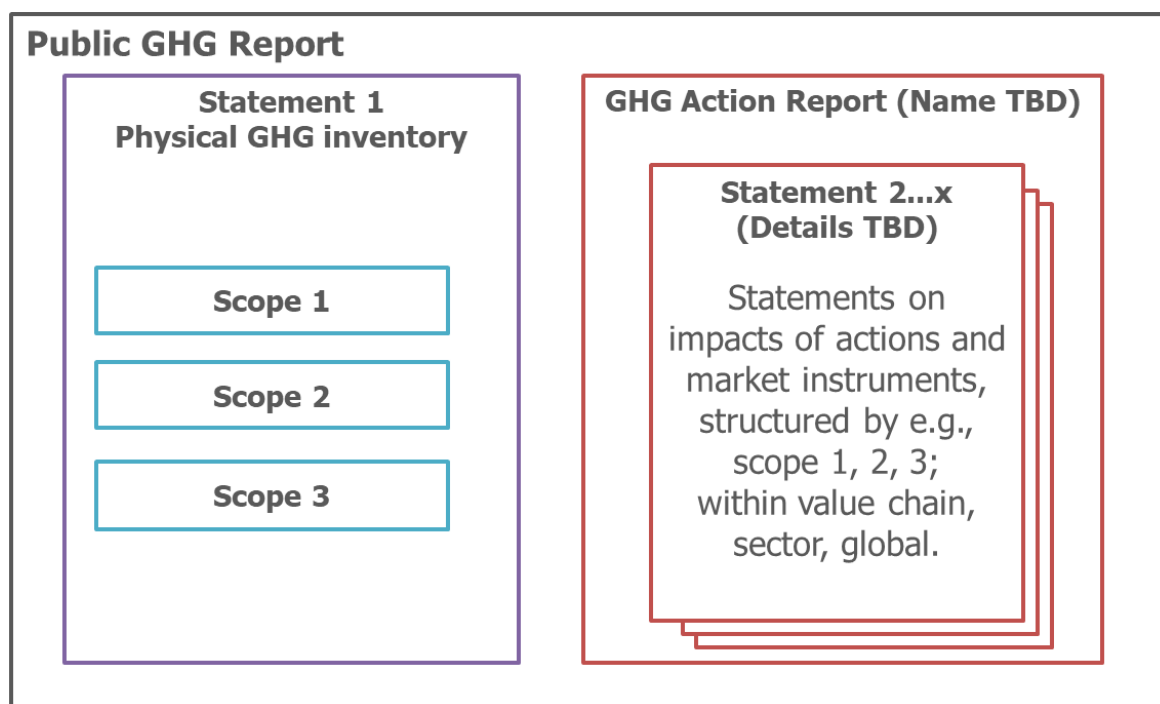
Public GHG Report

Statement 1
Physical GHG inventory

Scope 1

Scope 2

Scope 3

GHG Action Report (Name TBD)

Statement 2...x
(Details TBD)

Statements on impacts of actions and market instruments, structured by e.g., scope 1, 2, 3; within value chain, sector, global.